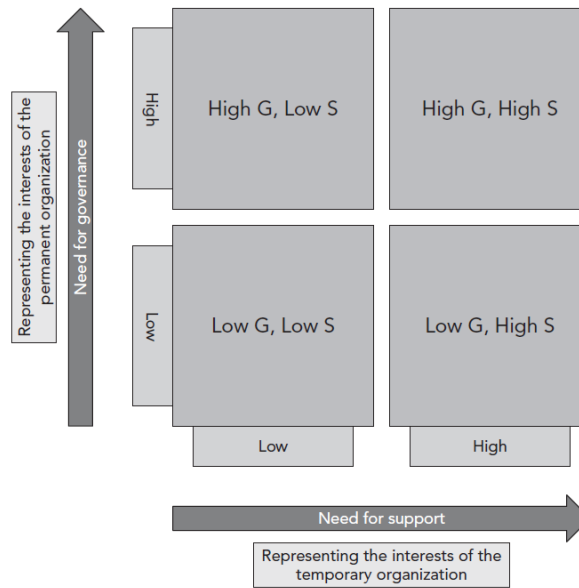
Representing the interests of the permanent organization

Need for governance

High

High G, Low S

High G, High S

Low

Low G, Low S

Low G, High S

Low

High

Need for support

Representing the interests of the temporary organization